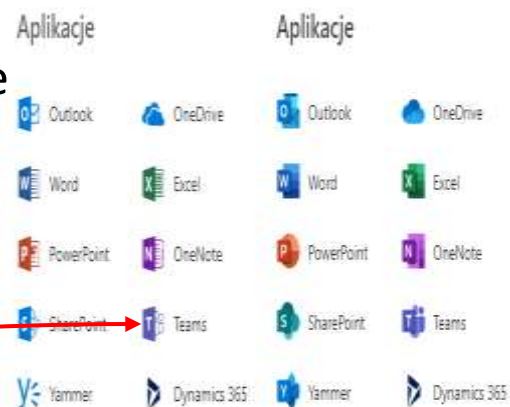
Aplikacje

e

Outlook OneDrive

Word Excel

PowerPoint OneNote

SharePoint Teams

Yammer Dynamics 365

Aplikacje

Outlook OneDrive

Word Excel

PowerPoint OneNote

SharePoint Teams

Yammer Dynamics 365